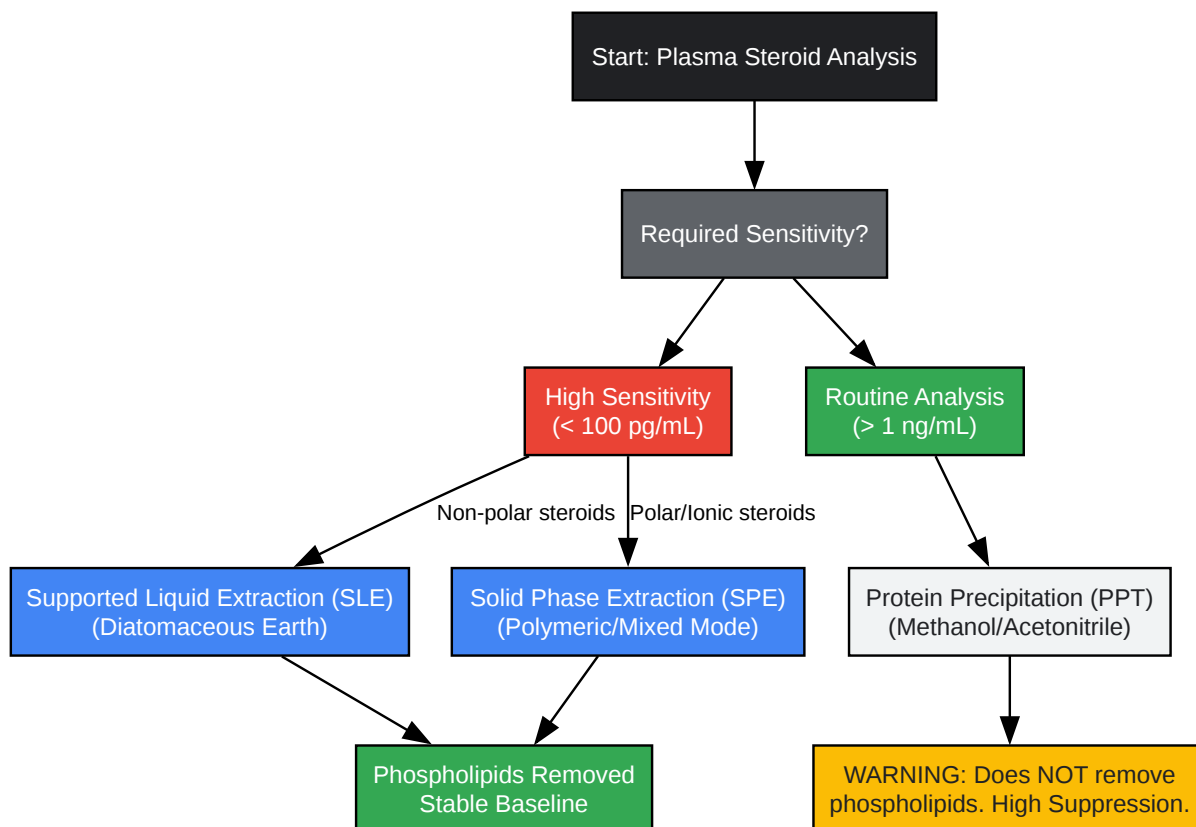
Start: Plasma Steroid Analysis

Required Sensitivity?

High Sensitivity
(< 100 pg/mL)

Routine Analysis
(> 1 ng/mL)

Non-polar steroids

Polar/Ionic steroids

Supported Liquid Extraction (SLE)
(Diatomaceous Earth)

Solid Phase Extraction (SPE)
(Polymeric/Mixed Mode)

Protein Precipitation (PPT)
(Methanol/Acetonitrile)

Phospholipids Removed
Stable Baseline

WARNING: Does NOT remove phospholipids. High Suppression.